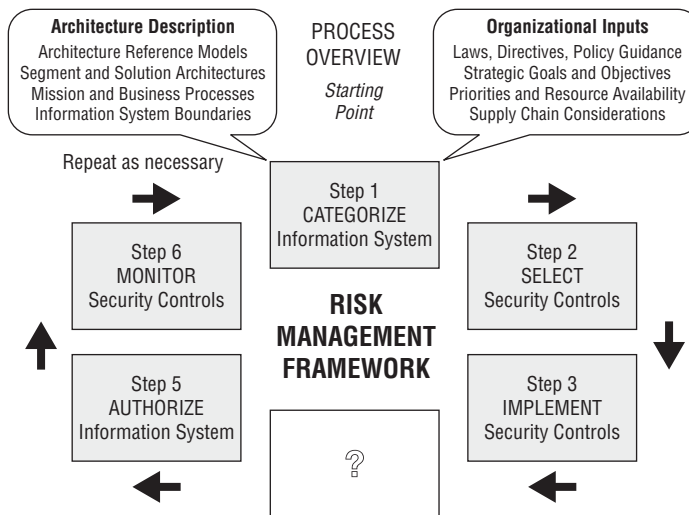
**Architecture Description**
Architecture Reference Models
Segment and Solution Architectures
Mission and Business Processes
Information System Boundaries

PROCESS OVERVIEW
*Starting Point*

**Organizational Inputs**
Laws, Directives, Policy Guidance
Strategic Goals and Objectives
Priorities and Resource Availability
Supply Chain Considerations

Repeat as necessary

Step 1
CATEGORIZE
Information System

Step 6
MONITOR
Security Controls

**RISK MANAGEMENT FRAMEWORK**

Step 2
SELECT
Security Controls

Step 5
AUTHORIZE
Information System

?

Step 3
IMPLEMENT
Security Controls